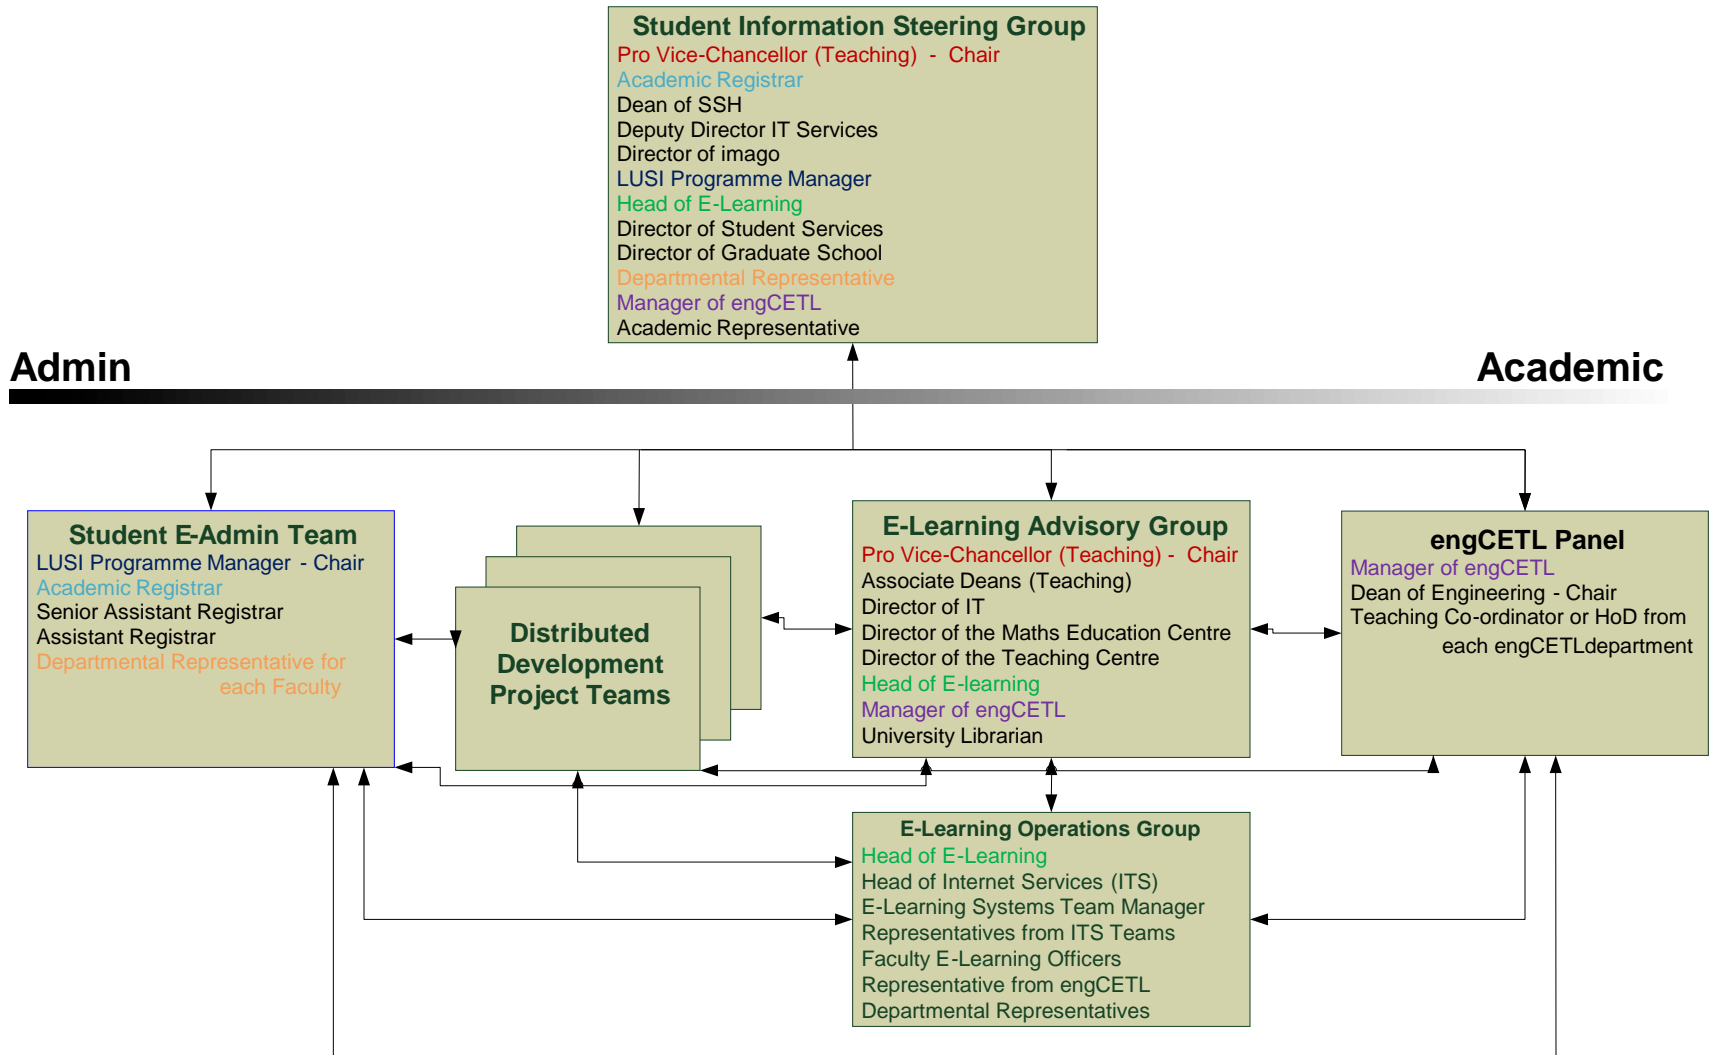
Student Information Steering Group
Pro Vice-Chancellor (Teaching) - Chair
Academic Registrar
Dean of SSH
Deputy Director IT Services
Director of imago
LUSI Programme Manager
Head of E-Learning
Director of Student Services
Director of Graduate School
Departmental Representative
Manager of engCETL
Academic Representative

Admin

Academic

Student E-Admin Team
LUSI Programme Manager - Chair
Academic Registrar
Senior Assistant Registrar
Assistant Registrar
Departmental Representative for each Faculty

Distributed Development Project Teams

E-Learning Advisory Group
Pro Vice-Chancellor (Teaching) - Chair
Associate Deans (Teaching)
Director of IT
Director of the Maths Education Centre
Director of the Teaching Centre
Head of E-learning
Manager of engCETL
University Librarian

engCETL Panel
Manager of engCETL
Dean of Engineering - Chair
Teaching Co-ordinator or HoD from each engCETLdepartment

E-Learning Operations Group
Head of E-Learning
Head of Internet Services (ITS)
E-Learning Systems Team Manager
Representatives from ITS Teams
Faculty E-Learning Officers
Representative from engCETL
Departmental Representatives